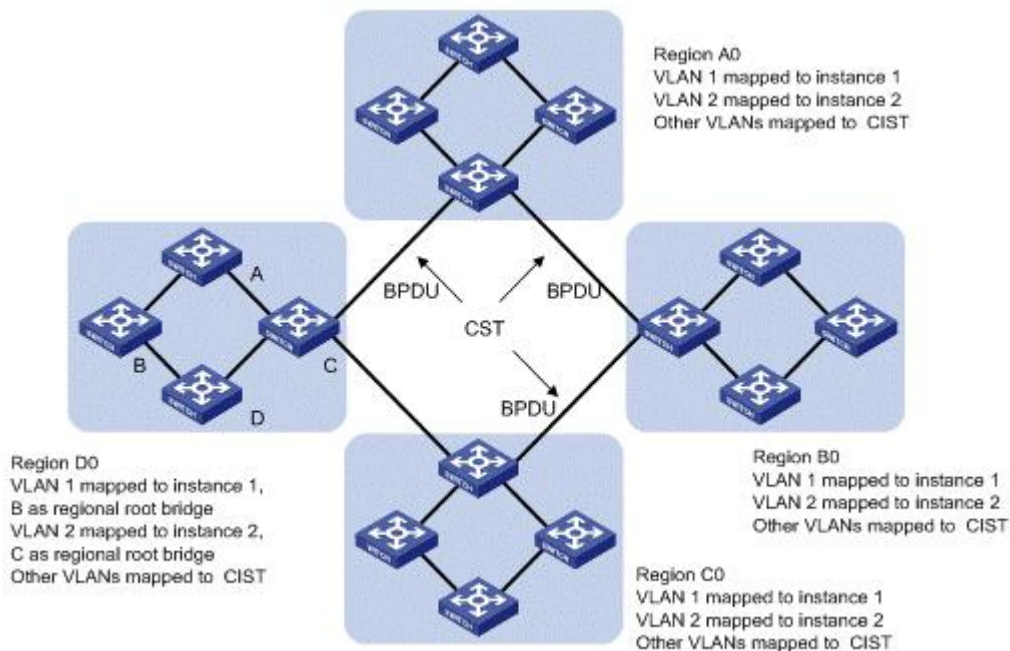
Region A0
VLAN 1 mapped to instance 1
VLAN 2 mapped to instance 2
Other VLANs mapped to CIST

A

B

C

D

BPDU

BPDU

CST

BPDU

Region D0
VLAN 1 mapped to instance 1,
B as regional root bridge
VLAN 2 mapped to instance 2,
C as regional root bridge
Other VLANs mapped to CIST

Region B0
VLAN 1 mapped to instance 1
VLAN 2 mapped to instance 2
Other VLANs mapped to CIST

Region C0
VLAN 1 mapped to instance 1
VLAN 2 mapped to instance 2
Other VLANs mapped to CIST